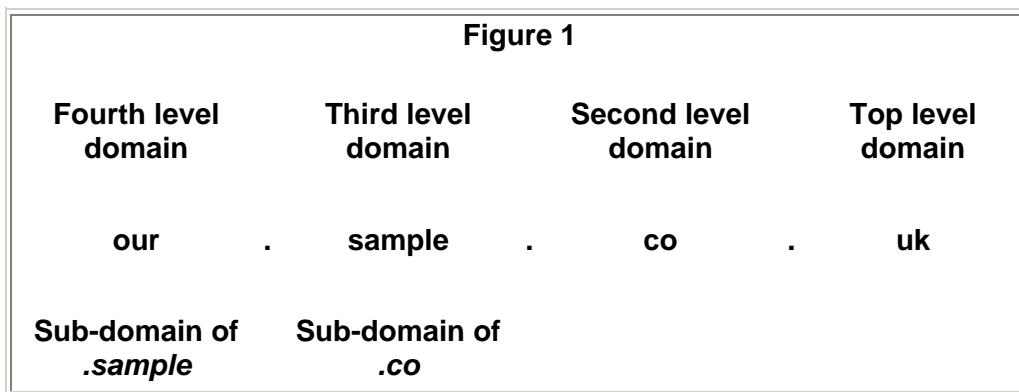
Figure 1

| Fourth level domain | | Third level domain | | Second level domain | | Top level domain |
|---|---|---|---|---|---|---|
| our | . | sample | . | co | . | uk |
| Sub-domain of *.sample* | | Sub-domain of *.co* | | | | |